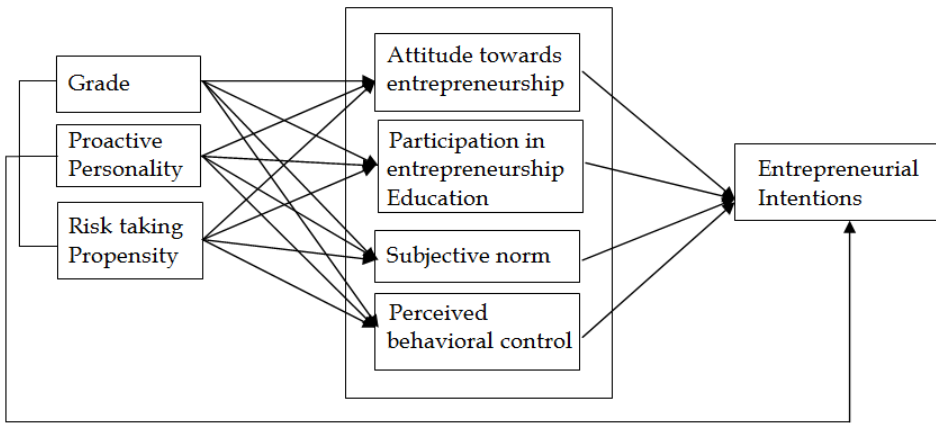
Grade

Proactive Personality

Risk taking Propensity

Attitude towards entrepreneurship

Participation in entrepreneurship Education

Subjective norm

Perceived behavioral control

Entrepreneurial Intentions